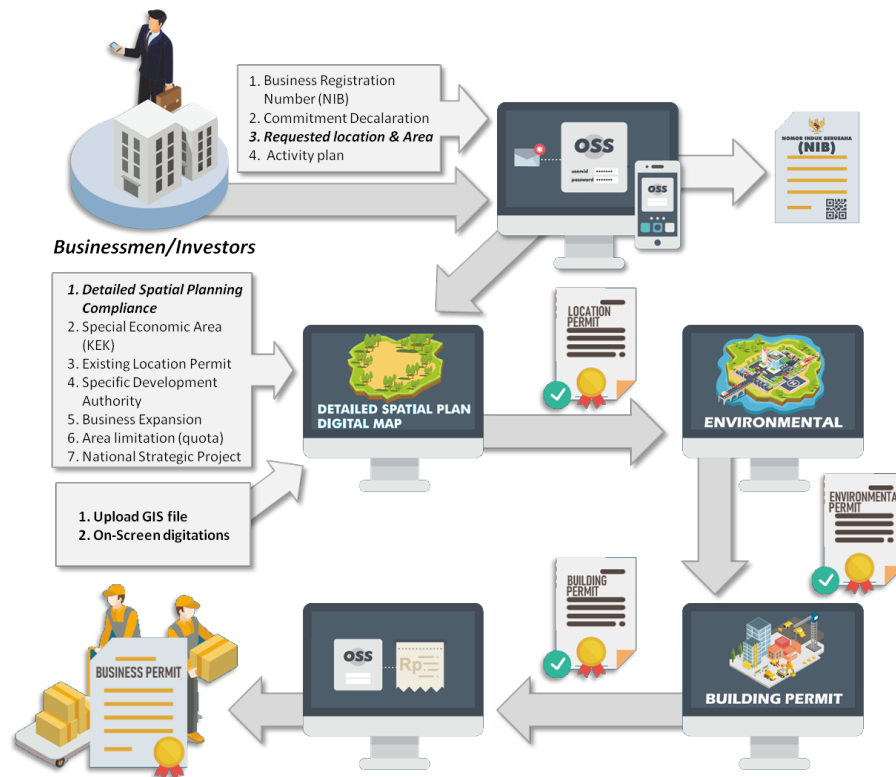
Businessmen/Investors

1. Business Registration Number (NIB)
2. Commitment Decalaration
3. Requested location & Area
4. Activity plan

OSS
userid
password

OSS

NOMOR INDUK BERUSAHA
(NIB)

1. Detailed Spatial Planning Compliance
2. Special Economic Area (KEK)
3. Existing Location Permit
4. Specific Development Authority
5. Business Expansion
6. Area limitation (quota)
7. National Strategic Project

LOCATION PERMIT

DETAILED SPATIAL PLAN DIGITAL MAP

ENVIRONMENTAL

1. Upload GIS file
2. On-Screen digitations

ENVIRONMENTAL PERMIT

BUILDING PERMIT

BUSINESS PERMIT

OSS

Rp

BUILDING PERMIT